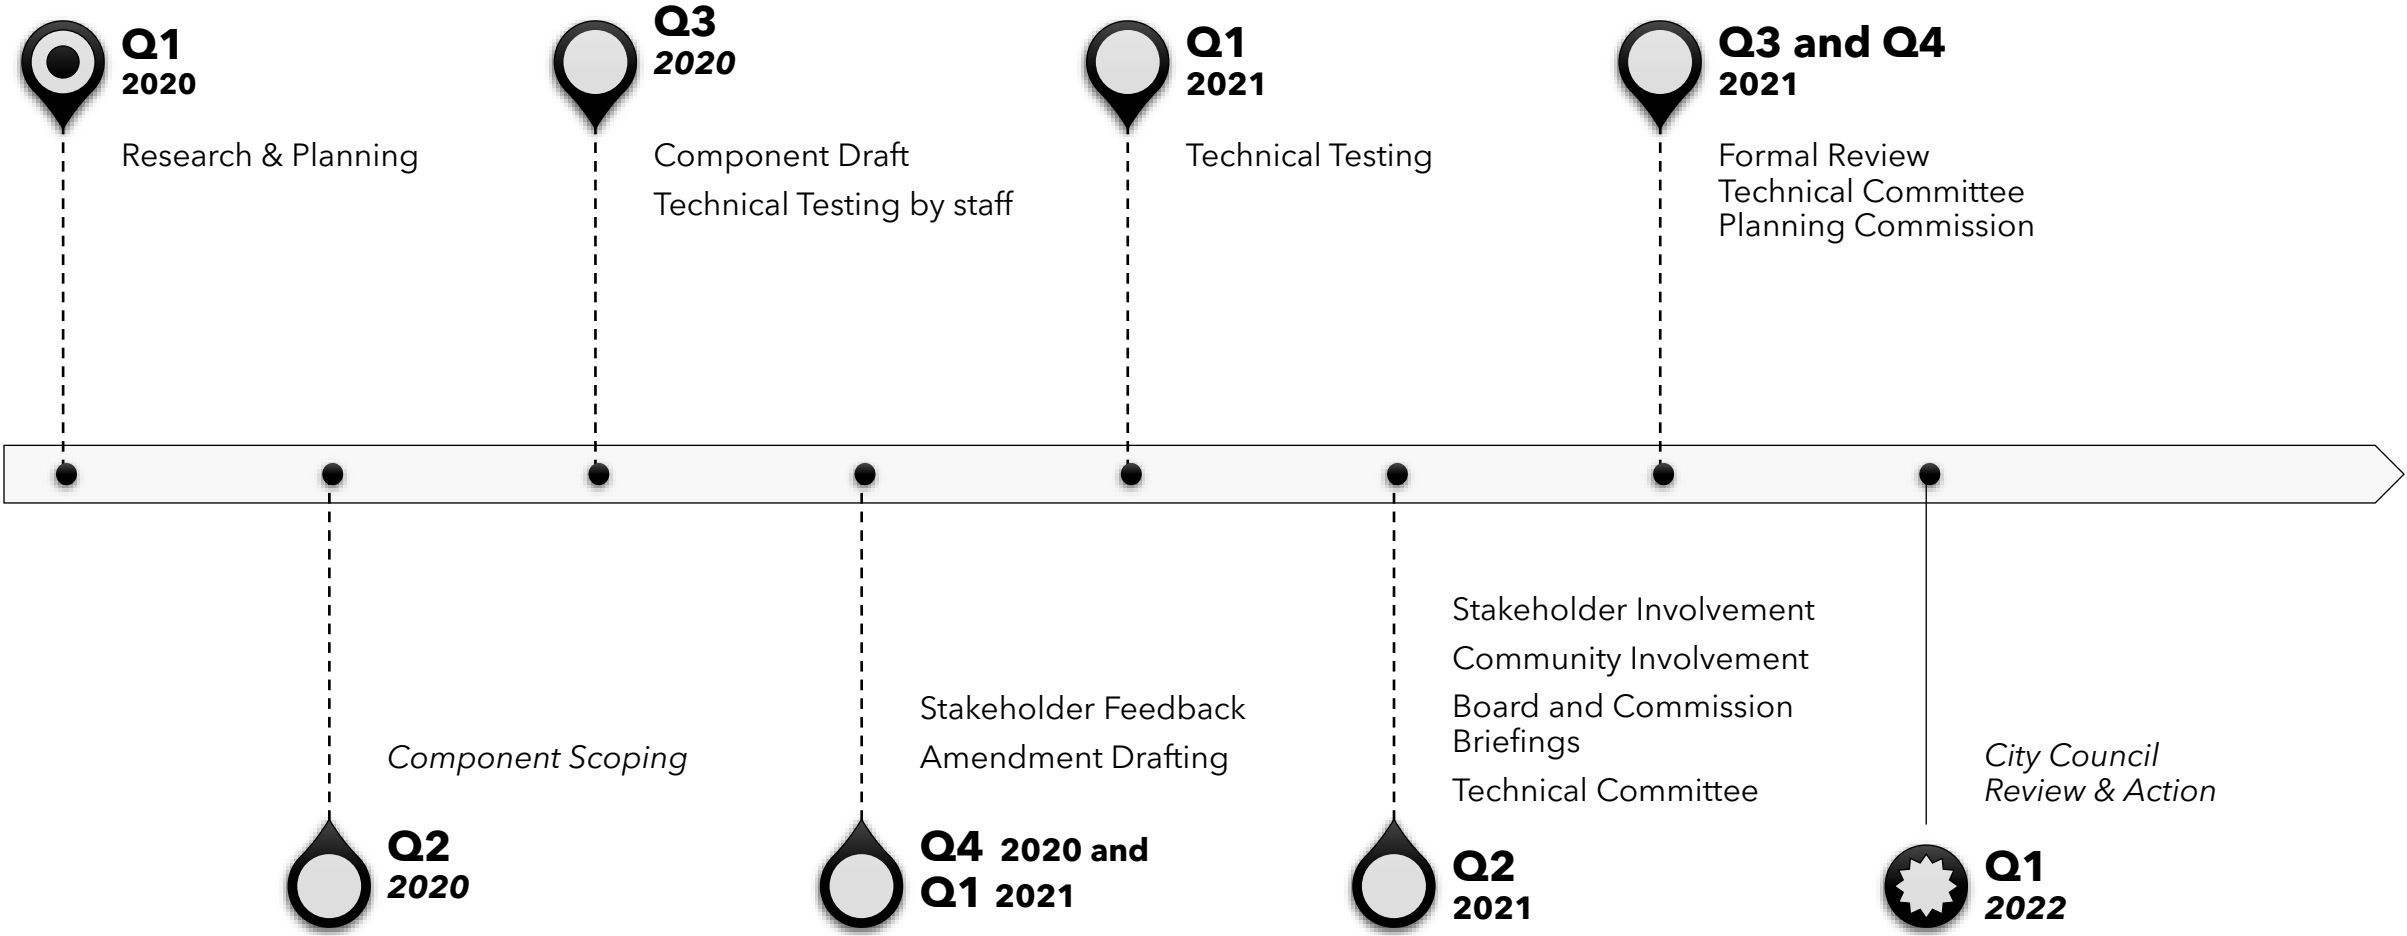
Q1
2020

Research & Planning

Q2
2020

Component Scoping

Q3
2020

Component Draft

Technical Testing by staff

Q4 2020 and
Q1 2021

Stakeholder Feedback

Amendment Drafting

Q1
2021

Technical Testing

Q2
2021

Stakeholder Involvement

Community Involvement

Board and Commission Briefings

Technical Committee

Q3 and Q4
2021

Formal Review
Technical Committee
Planning Commission

Q1
2022

City Council Review & Action